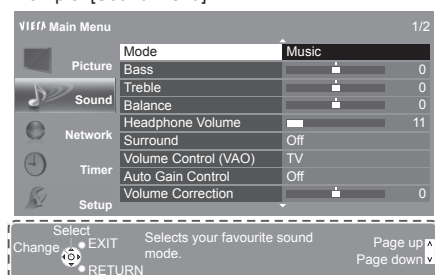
Example: [Sound Menu]

VIERA Main Menu 1/2

Picture
Sound
Network
Timer
Setup

| | |
|---|---|
| Mode | Music |
| Bass | 0 |
| Treble | 0 |
| Balance | 0 |
| Headphone Volume | 11 |
| Surround | Off |
| Volume Control (VAO) | TV |
| Auto Gain Control | Off |
| Volume Correction | 0 |

Select
Change EXIT
RETURN

Selects your favourite sound mode.

Page up
Page down